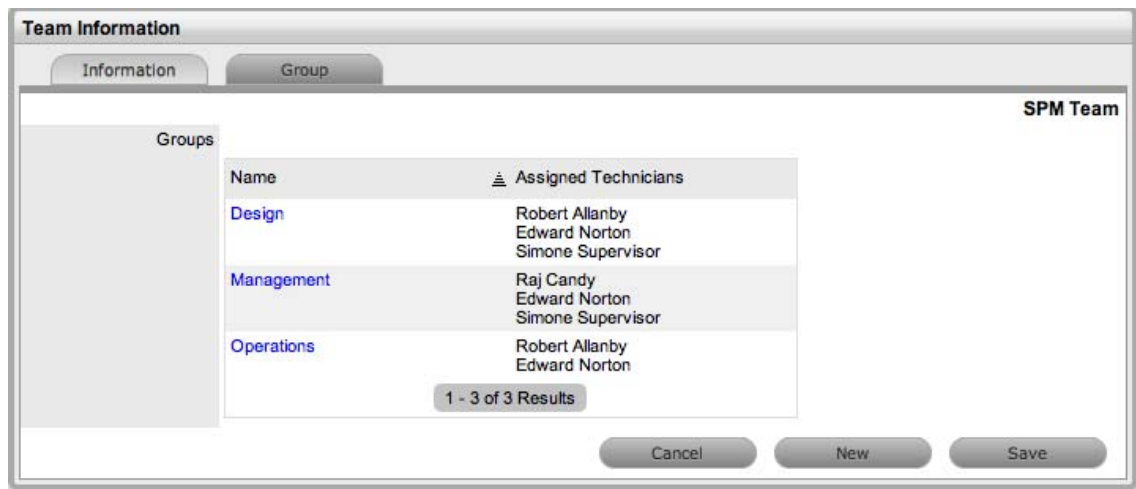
Team Information

Information

Group

SPM Team

Groups

| Name | Assigned Technicians |
|---|---|
| Design | Robert Allanby<br>Edward Norton<br>Simone Supervisor |
| Management | Raj Candy<br>Edward Norton<br>Simone Supervisor |
| Operations | Robert Allanby<br>Edward Norton |

1 - 3 of 3 Results

Cancel

New

Save